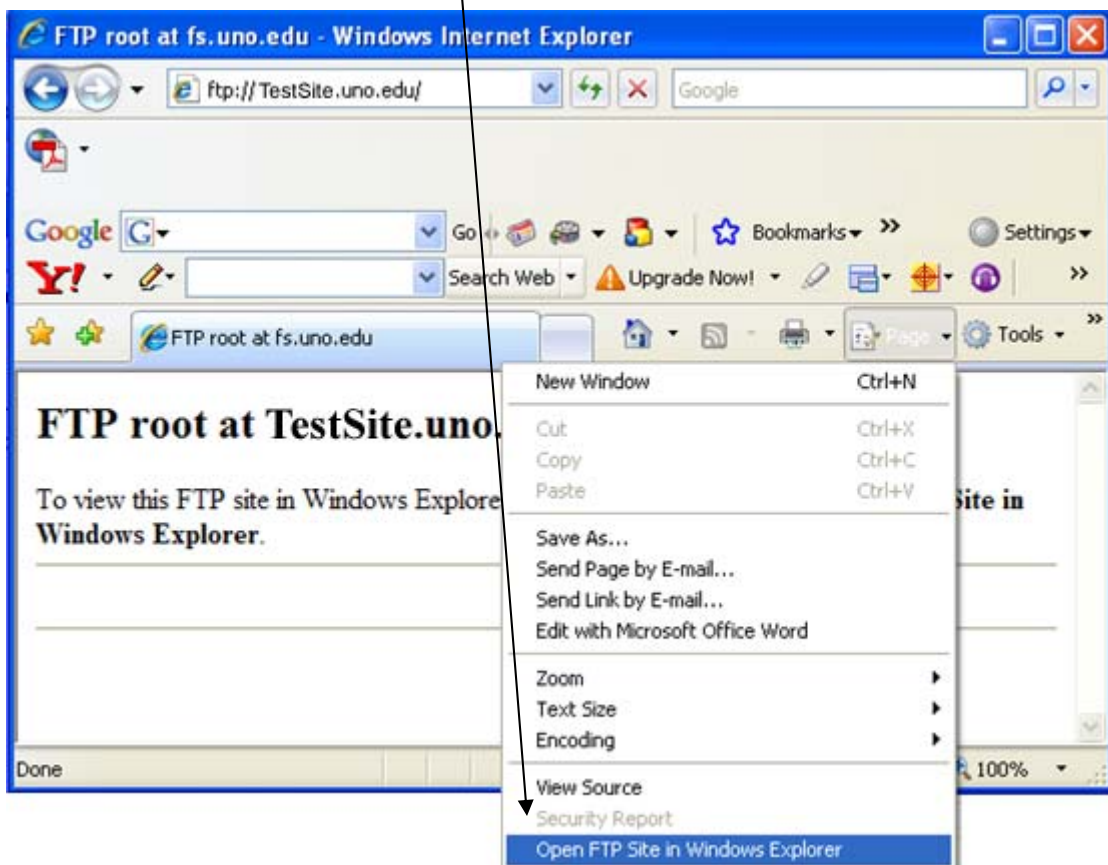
FTP root at fs.uno.edu - Windows Internet Explorer

ftp://TestSite.uno.edu/

Google

Google G Go Bookmarks Settings

Y! Search Web Upgrade Now!

FTP root at fs.uno.edu

Page Tools

FTP root at TestSite.uno.

To view this FTP site in Windows Explore Site in Windows Explorer.

New Window Ctrl+N
Cut Ctrl+X
Copy Ctrl+C
Paste Ctrl+V
Save As...
Send Page by E-mail...
Send Link by E-mail...
Edit with Microsoft Office Word
Zoom
Text Size
Encoding
View Source
Security Report
Open FTP Site in Windows Explorer

Done

100%